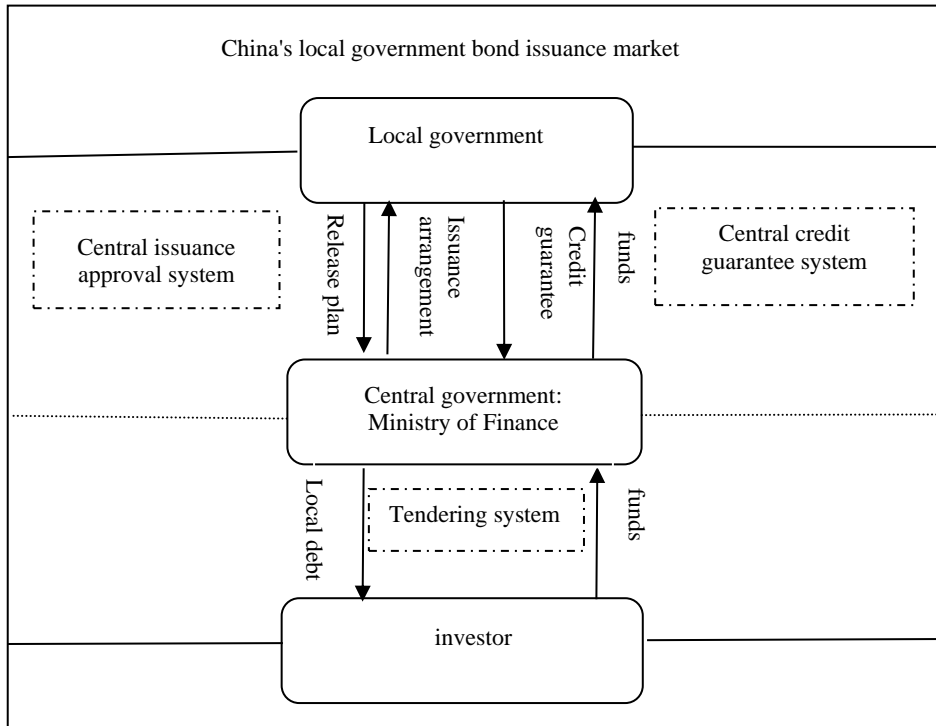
China's local government bond issuance market

Local government

Central issuance approval system

Release plan

Issuance arrangement

Credit guarantee

funds

Central credit guarantee system

Central government: Ministry of Finance

Local debt

Tendering system

funds

investor